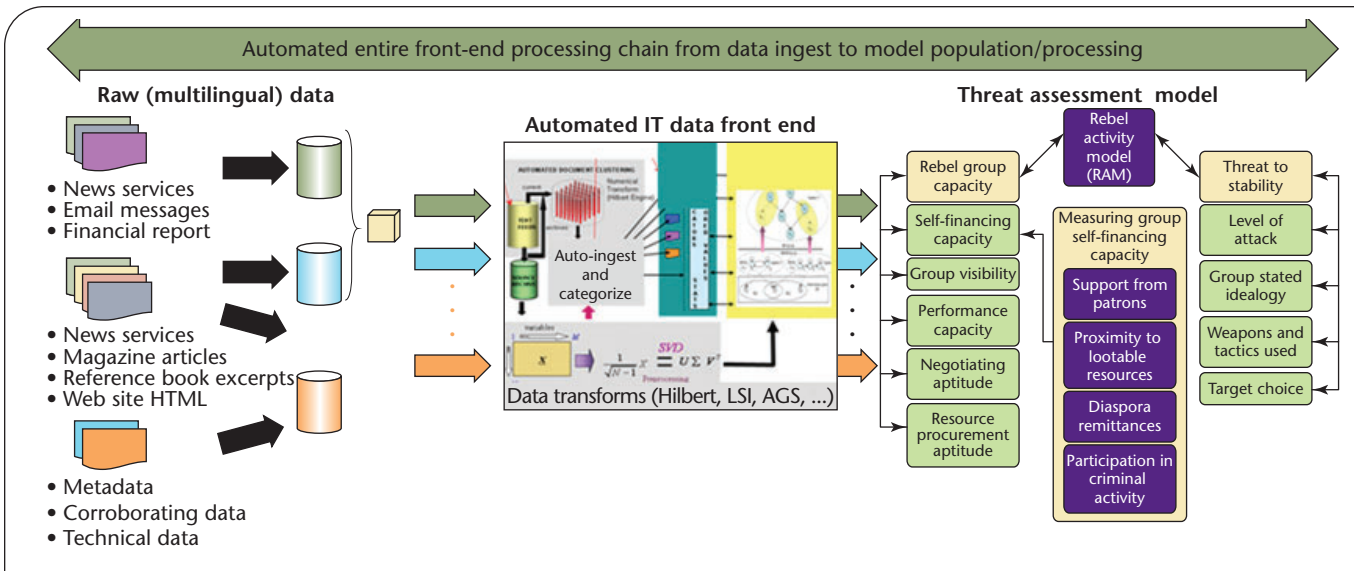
Automated entire front-end processing chain from data ingest to model population/processing

Raw (multilingual) data

• News services
• Email messages
• Financial report

• News services
• Magazine articles
• Reference book excerpts
• Web site HTML

• Metadata
• Corroborating data
• Technical data

Automated IT data front end

AUTOMATED DOCUMENT CLUSTERING

Numerical Transform (Hilbert Engine)

Auto-ingest and categorize

$\frac{1}{\sqrt{N-1}} X^T \overset{SVD}{=} U \Sigma V^T$

Preprocessing

Data transforms (Hilbert, LSI, AGS, ...)

Threat assessment model

Rebel activity model (RAM)

Rebel group capacity

Self-financing capacity

Group visibility

Performance capacity

Negotiating aptitude

Resource procurement aptitude

Measuring group self-financing capacity

Support from patrons

Proximity to lootable resources

Diaspora remittances

Participation in criminal activity

Threat to stability

Level of attack

Group stated idealogy

Weapons and tactics used

Target choice